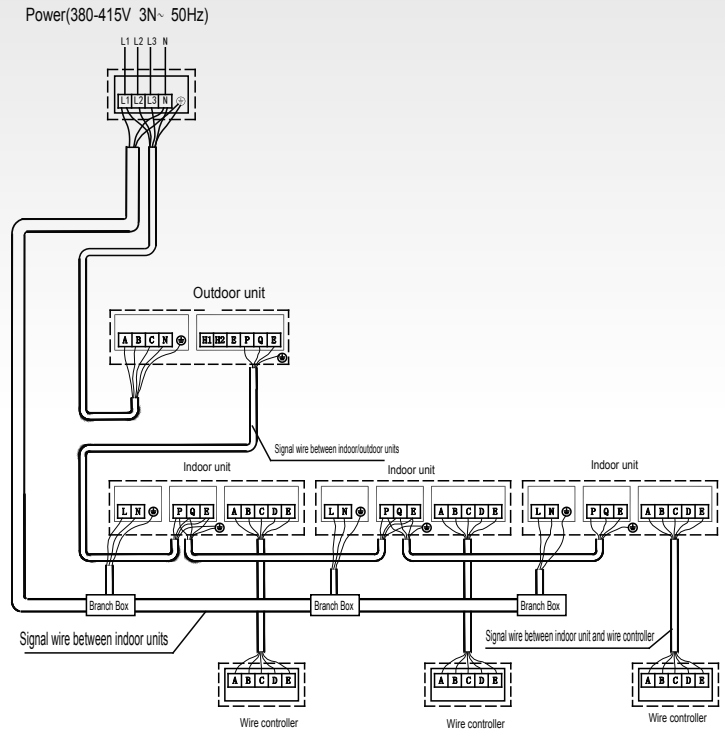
Power(380-415V 3N~ 50Hz)

L1 L2 L3 N

L1 L2 L3 N ⊕

Outdoor unit

A B C N ⊕

H1 H2 E P Q E

⊕

Signal wire between indoor/outdoor units

Indoor unit

L N ⊕

P Q E

A B C D E

Indoor unit

L N ⊕

P Q E

A B C D E

Indoor unit

L N ⊕

P Q E

A B C D E

Branch Box

Branch Box

Branch Box

Signal wire between indoor units

Signal wire between indoor unit and wire controller

A B C D E

Wire controller

A B C D E

Wire controller

A B C D E

Wire controller